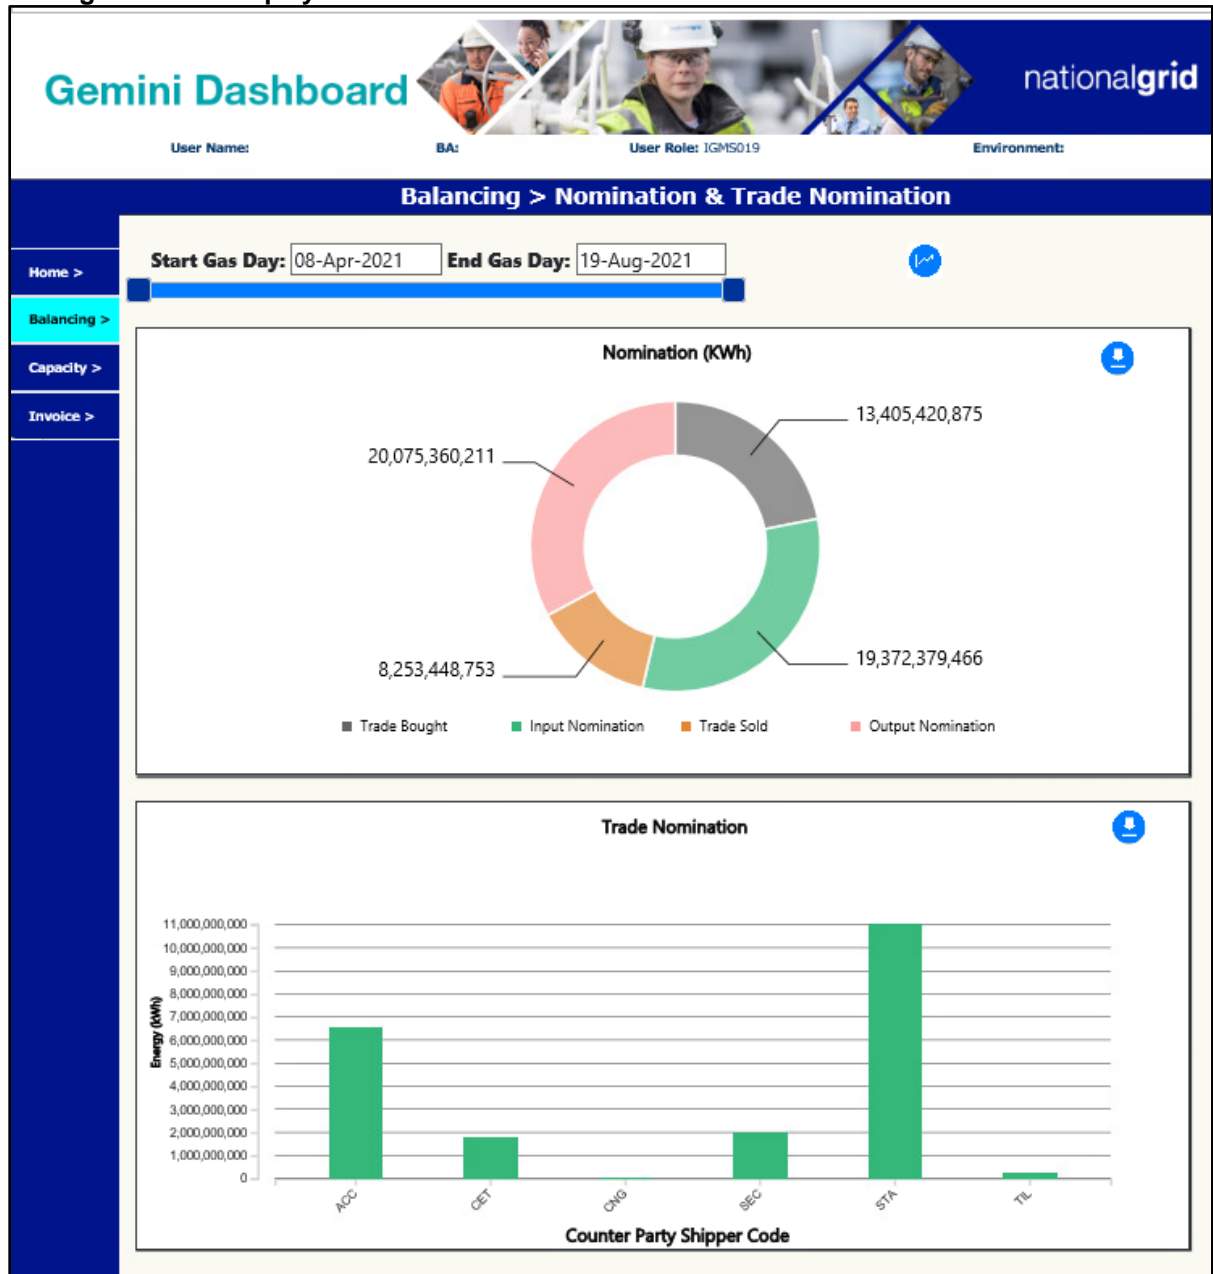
Gemini Dashboard

nationalgrid

User Name: BA: User Role: IGMS019 Environment:

Balancing > Nomination & Trade Nomination

Home >
Balancing >
Capacity >
Invoice >

Start Gas Day: 08-Apr-2021 End Gas Day: 19-Aug-2021

Nomination (KWh)

13,405,420,875
20,075,360,211
19,372,379,466
8,253,448,753

Trade Bought Input Nomination Trade Sold Output Nomination

Trade Nomination

11,000,000,000
10,000,000,000
9,000,000,000
8,000,000,000
7,000,000,000
6,000,000,000
5,000,000,000
4,000,000,000
3,000,000,000
2,000,000,000
1,000,000,000
0

Energy (KWh)

ACC CET CNG SEC STA TIL

Counter Party Shipper Code